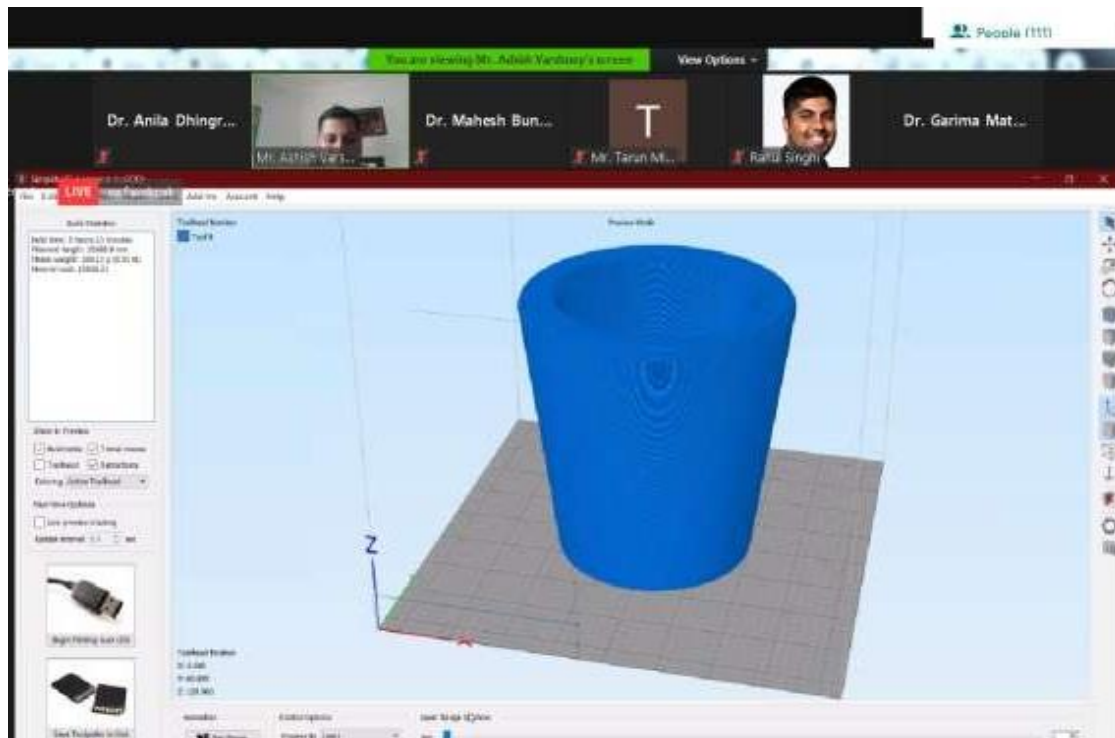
People (111)

You are viewing Mr. Ashish Varshney's screen

View Options

Dr. Anila Dhingr...

Mr. Ashish Vars...

Dr. Mahesh Bun...

T

Mr. Tarun M...

Rahul Singh

Dr. Garima Mat...

LIVE

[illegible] Add-ins Account Help

Build Statistics

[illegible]

Toolhead Number

Tool0

Preview Mode

Show in Preview

Build table

Travel moves

Toolhead

Retractions

Coloring: Active Toolhead

Real-time Updates

Live preview tracking

Update interval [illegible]

Begin Printing over USB

Save Toolpaths to Disk

Z

Toolhead Position

X: 0.000

Y: 40.000

Z: 120.900

Animation

Color Options

Layer Range Slider